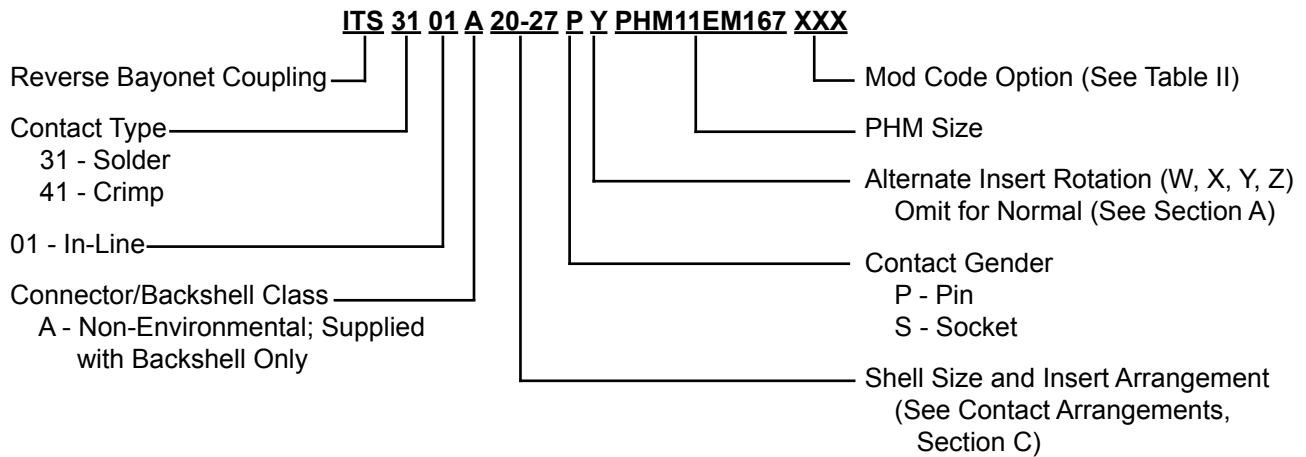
ITS 31 01 A 20-27 P Y PHM11EM167 XXX

Reverse Bayonet Coupling

Contact Type
31 - Solder
41 - Crimp

01 - In-Line

Connector/Backshell Class
A - Non-Environmental; Supplied with Backshell Only

Mod Code Option (See Table II)

PHM Size

Alternate Insert Rotation (W, X, Y, Z)
Omit for Normal (See Section A)

Contact Gender
P - Pin
S - Socket

Shell Size and Insert Arrangement
(See Contact Arrangements, Section C)